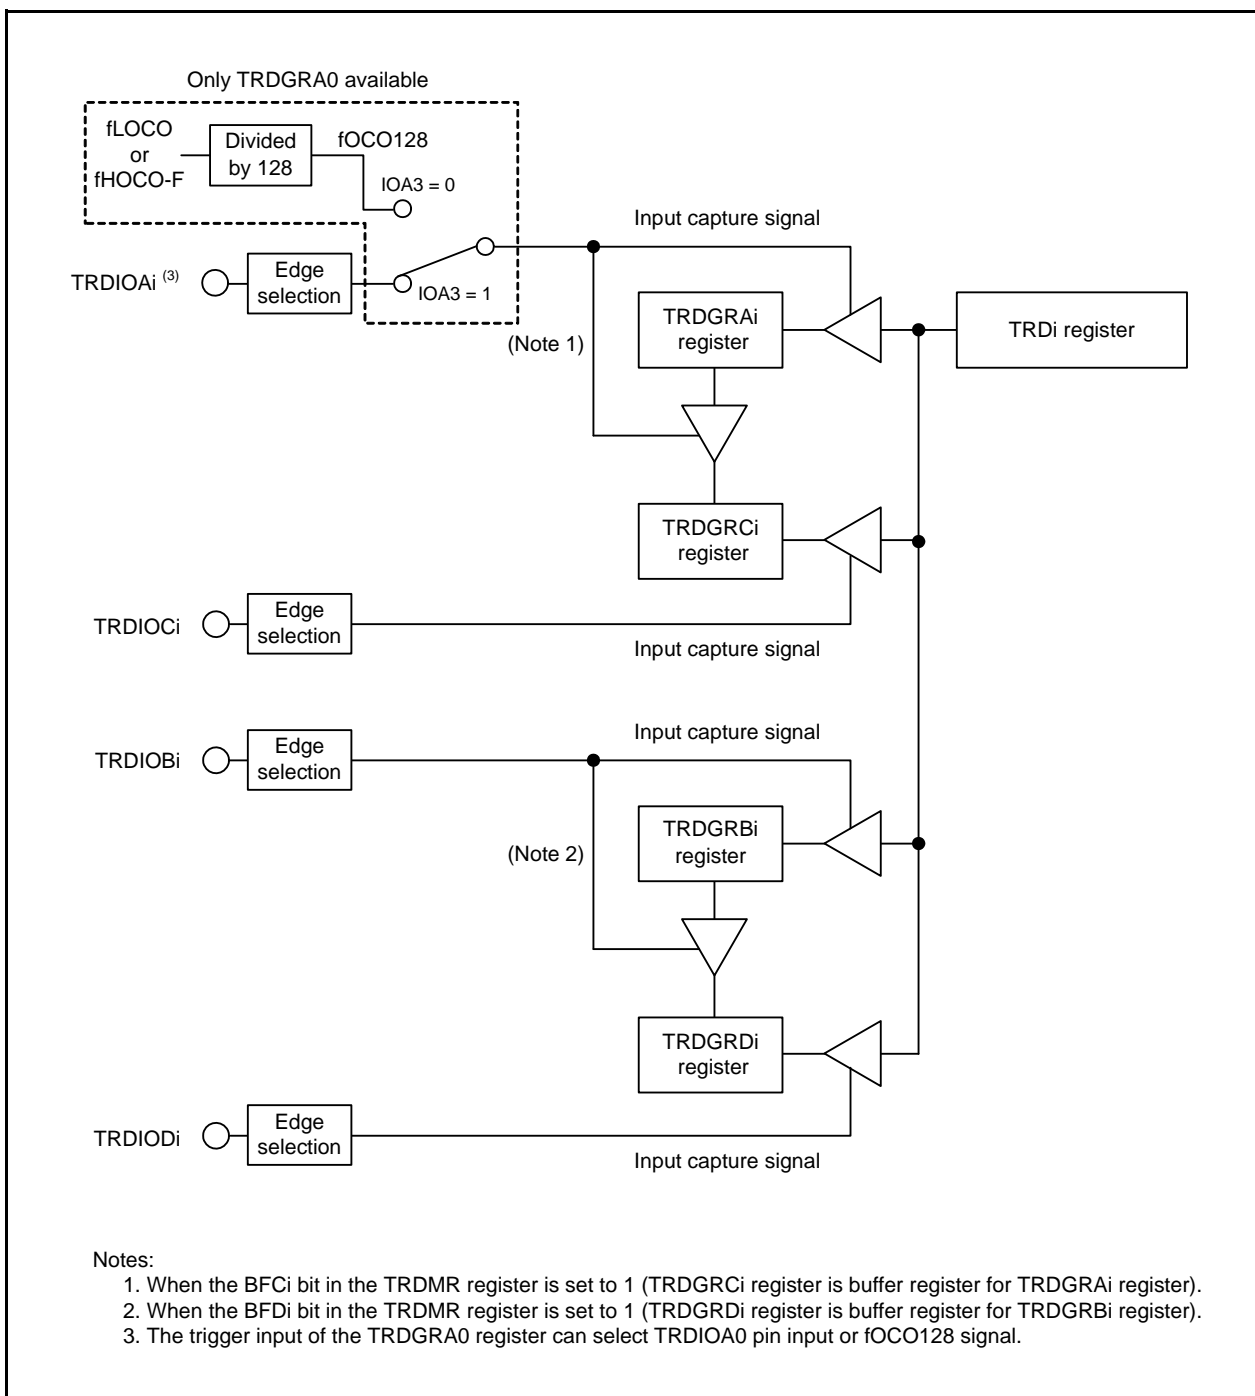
Only TRDGRA0 available

fLOCO or fHOCO-F

Divided by 128

fOCO128

IOA3 = 0

Input capture signal

TRDIOAi $^{(3)}$

Edge selection

IOA3 = 1

TRDGRAi register

TRDi register

(Note 1)

TRDGRCi register

TRDIOCi

Edge selection

Input capture signal

Input capture signal

TRDIOBi

Edge selection

TRDGRBi register

(Note 2)

TRDGRDi register

TRDIODi

Edge selection

Input capture signal

Notes:
1. When the BFCi bit in the TRDMR register is set to 1 (TRDGRCi register is buffer register for TRDGRAi register).
2. When the BFDi bit in the TRDMR register is set to 1 (TRDGRDi register is buffer register for TRDGRBi register).
3. The trigger input of the TRDGRA0 register can select TRDIOA0 pin input or fOCO128 signal.